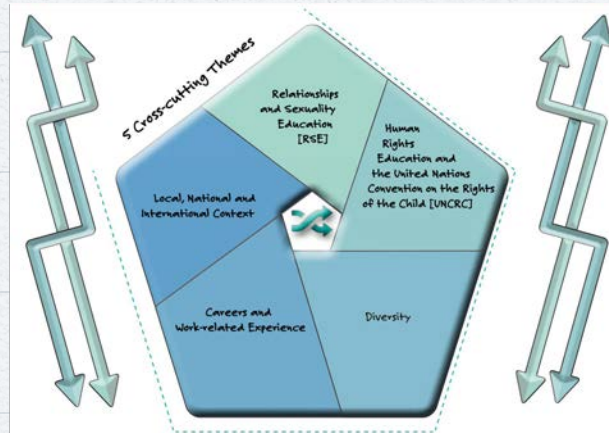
5 Cross-cutting Themes

Relationships and Sexuality Education [RSE]

Human Rights Education and the United Nations Convention on the Rights of the Child [UNCRC]

Diversity

Careers and Work-related Experience

Local, National and International Context